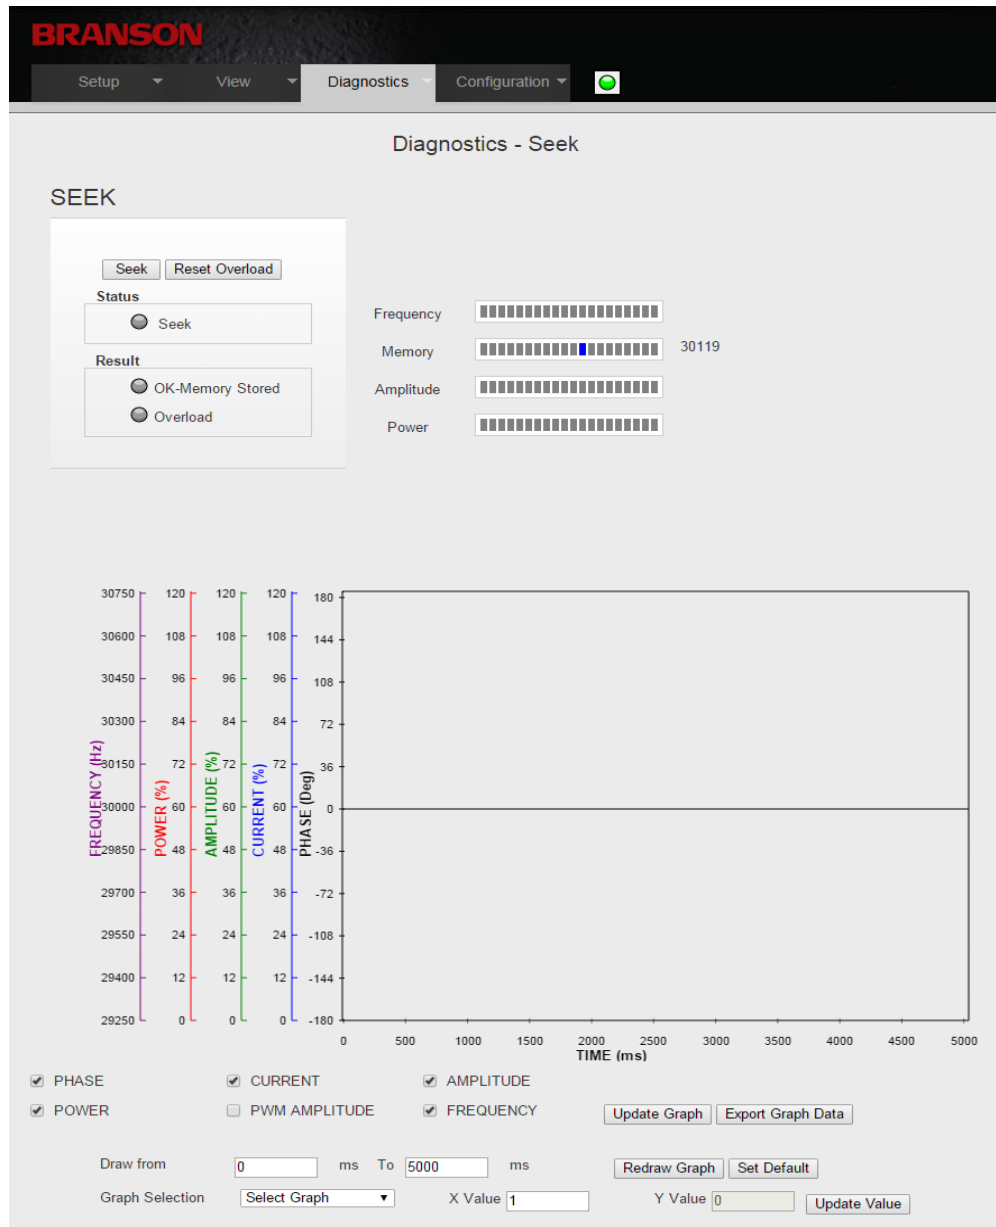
BRANSON

Setup View Diagnostics Configuration

Diagnostics - Seek

SEEK

Seek Reset Overload

Status

Seek

Result

OK-Memory Stored

Overload

Frequency

Memory 30119

Amplitude

Power

FREQUENCY (Hz): 30750, 30600, 30450, 30300, 30150, 30000, 29850, 29700, 29550, 29400, 29250

POWER (%): 120, 108, 96, 84, 72, 60, 48, 36, 24, 12, 0

AMPLITUDE (%): 120, 108, 96, 84, 72, 60, 48, 36, 24, 12, 0

CURRENT (%): 120, 108, 96, 84, 72, 60, 48, 36, 24, 12, 0

PHASE (Deg): 180, 144, 108, 72, 36, 0, -36, -72, -108, -144, -180

TIME (ms): 0, 500, 1000, 1500, 2000, 2500, 3000, 3500, 4000, 4500, 5000

PHASE CURRENT AMPLITUDE

POWER PWM AMPLITUDE FREQUENCY

Update Graph Export Graph Data

Draw from 0 ms To 5000 ms Redraw Graph Set Default

Graph Selection Select Graph X Value 1 Y Value 0 Update Value